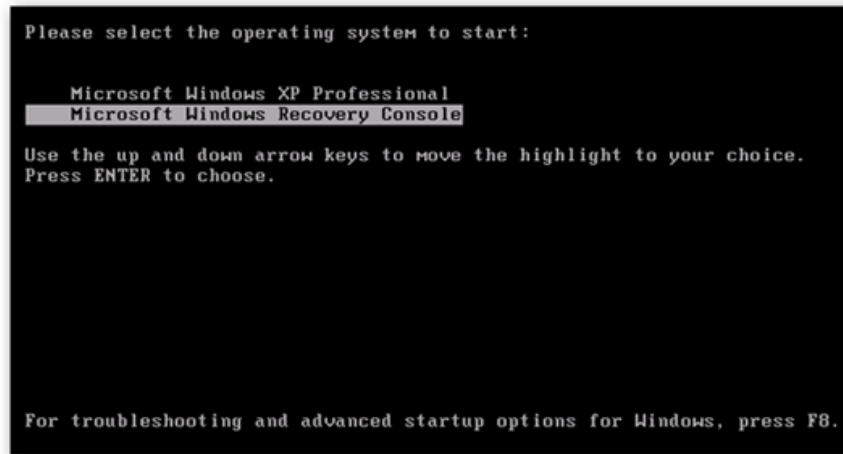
Please select the operating system to start:

Microsoft Windows XP Professional
Microsoft Windows Recovery Console

Use the up and down arrow keys to move the highlight to your choice.
Press ENTER to choose.

For troubleshooting and advanced startup options for Windows, press F8.